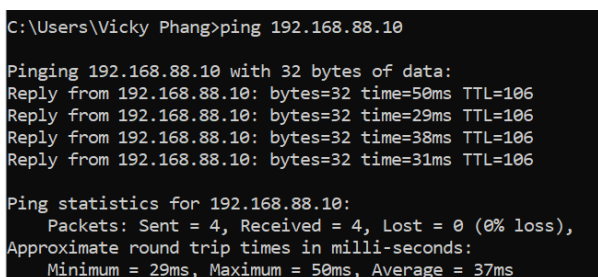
C:\Users\Vicky Phang>ping 192.168.88.10

Pinging 192.168.88.10 with 32 bytes of data:
Reply from 192.168.88.10: bytes=32 time=50ms TTL=106
Reply from 192.168.88.10: bytes=32 time=29ms TTL=106
Reply from 192.168.88.10: bytes=32 time=38ms TTL=106
Reply from 192.168.88.10: bytes=32 time=31ms TTL=106

Ping statistics for 192.168.88.10:
Packets: Sent = 4, Received = 4, Lost = 0 (0% loss),
Approximate round trip times in milli-seconds:
Minimum = 29ms, Maximum = 50ms, Average = 37ms